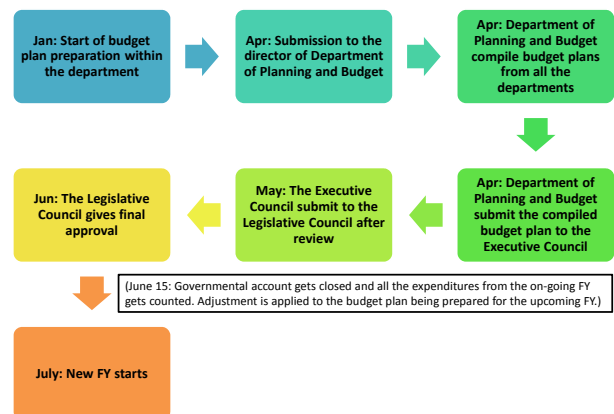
Jan: Start of budget plan preparation within the department

Apr: Submission to the director of Department of Planning and Budget

Apr: Department of Planning and Budget compile budget plans from all the departments

Apr: Department of Planning and Budget submit the compiled budget plan to the Executive Council

May: The Executive Council submit to the Legislative Council after review

Jun: The Legislative Council gives final approval

(June 15: Governmental account gets closed and all the expenditures from the on-going FY gets counted. Adjustment is applied to the budget plan being prepared for the upcoming FY.)

July: New FY starts